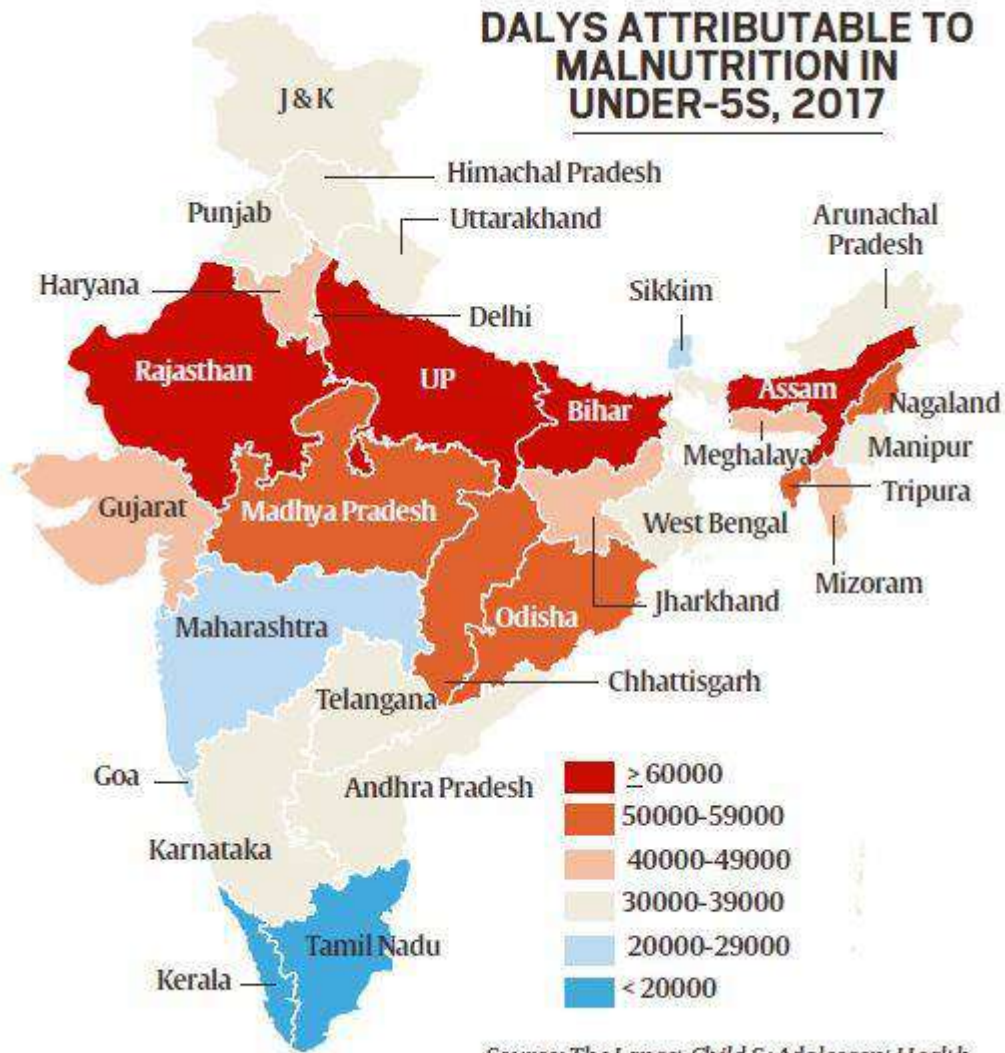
DALYS ATTRIBUTABLE TO MALNUTRITION IN UNDER-5S, 2017

J & K

Himachal Pradesh

Punjab

Uttarakhand

Arunachal Pradesh

Haryana

Sikkim

Delhi

Rajasthan

UP

Bihar

Assam

Nagaland

Meghalaya

Manipur

Gujarat

Madhya Pradesh

Tripura

West Bengal

Mizoram

Odisha

Jharkhand

Maharashtra

Chhattisgarh

Telangana

Goa

Andhra Pradesh

Karnataka

Tamil Nadu

Kerala

$\geq$ 60000

50000-59000

40000-49000

30000-39000

20000-29000

< 20000

Source: The Lancet Child & Adolescent Health